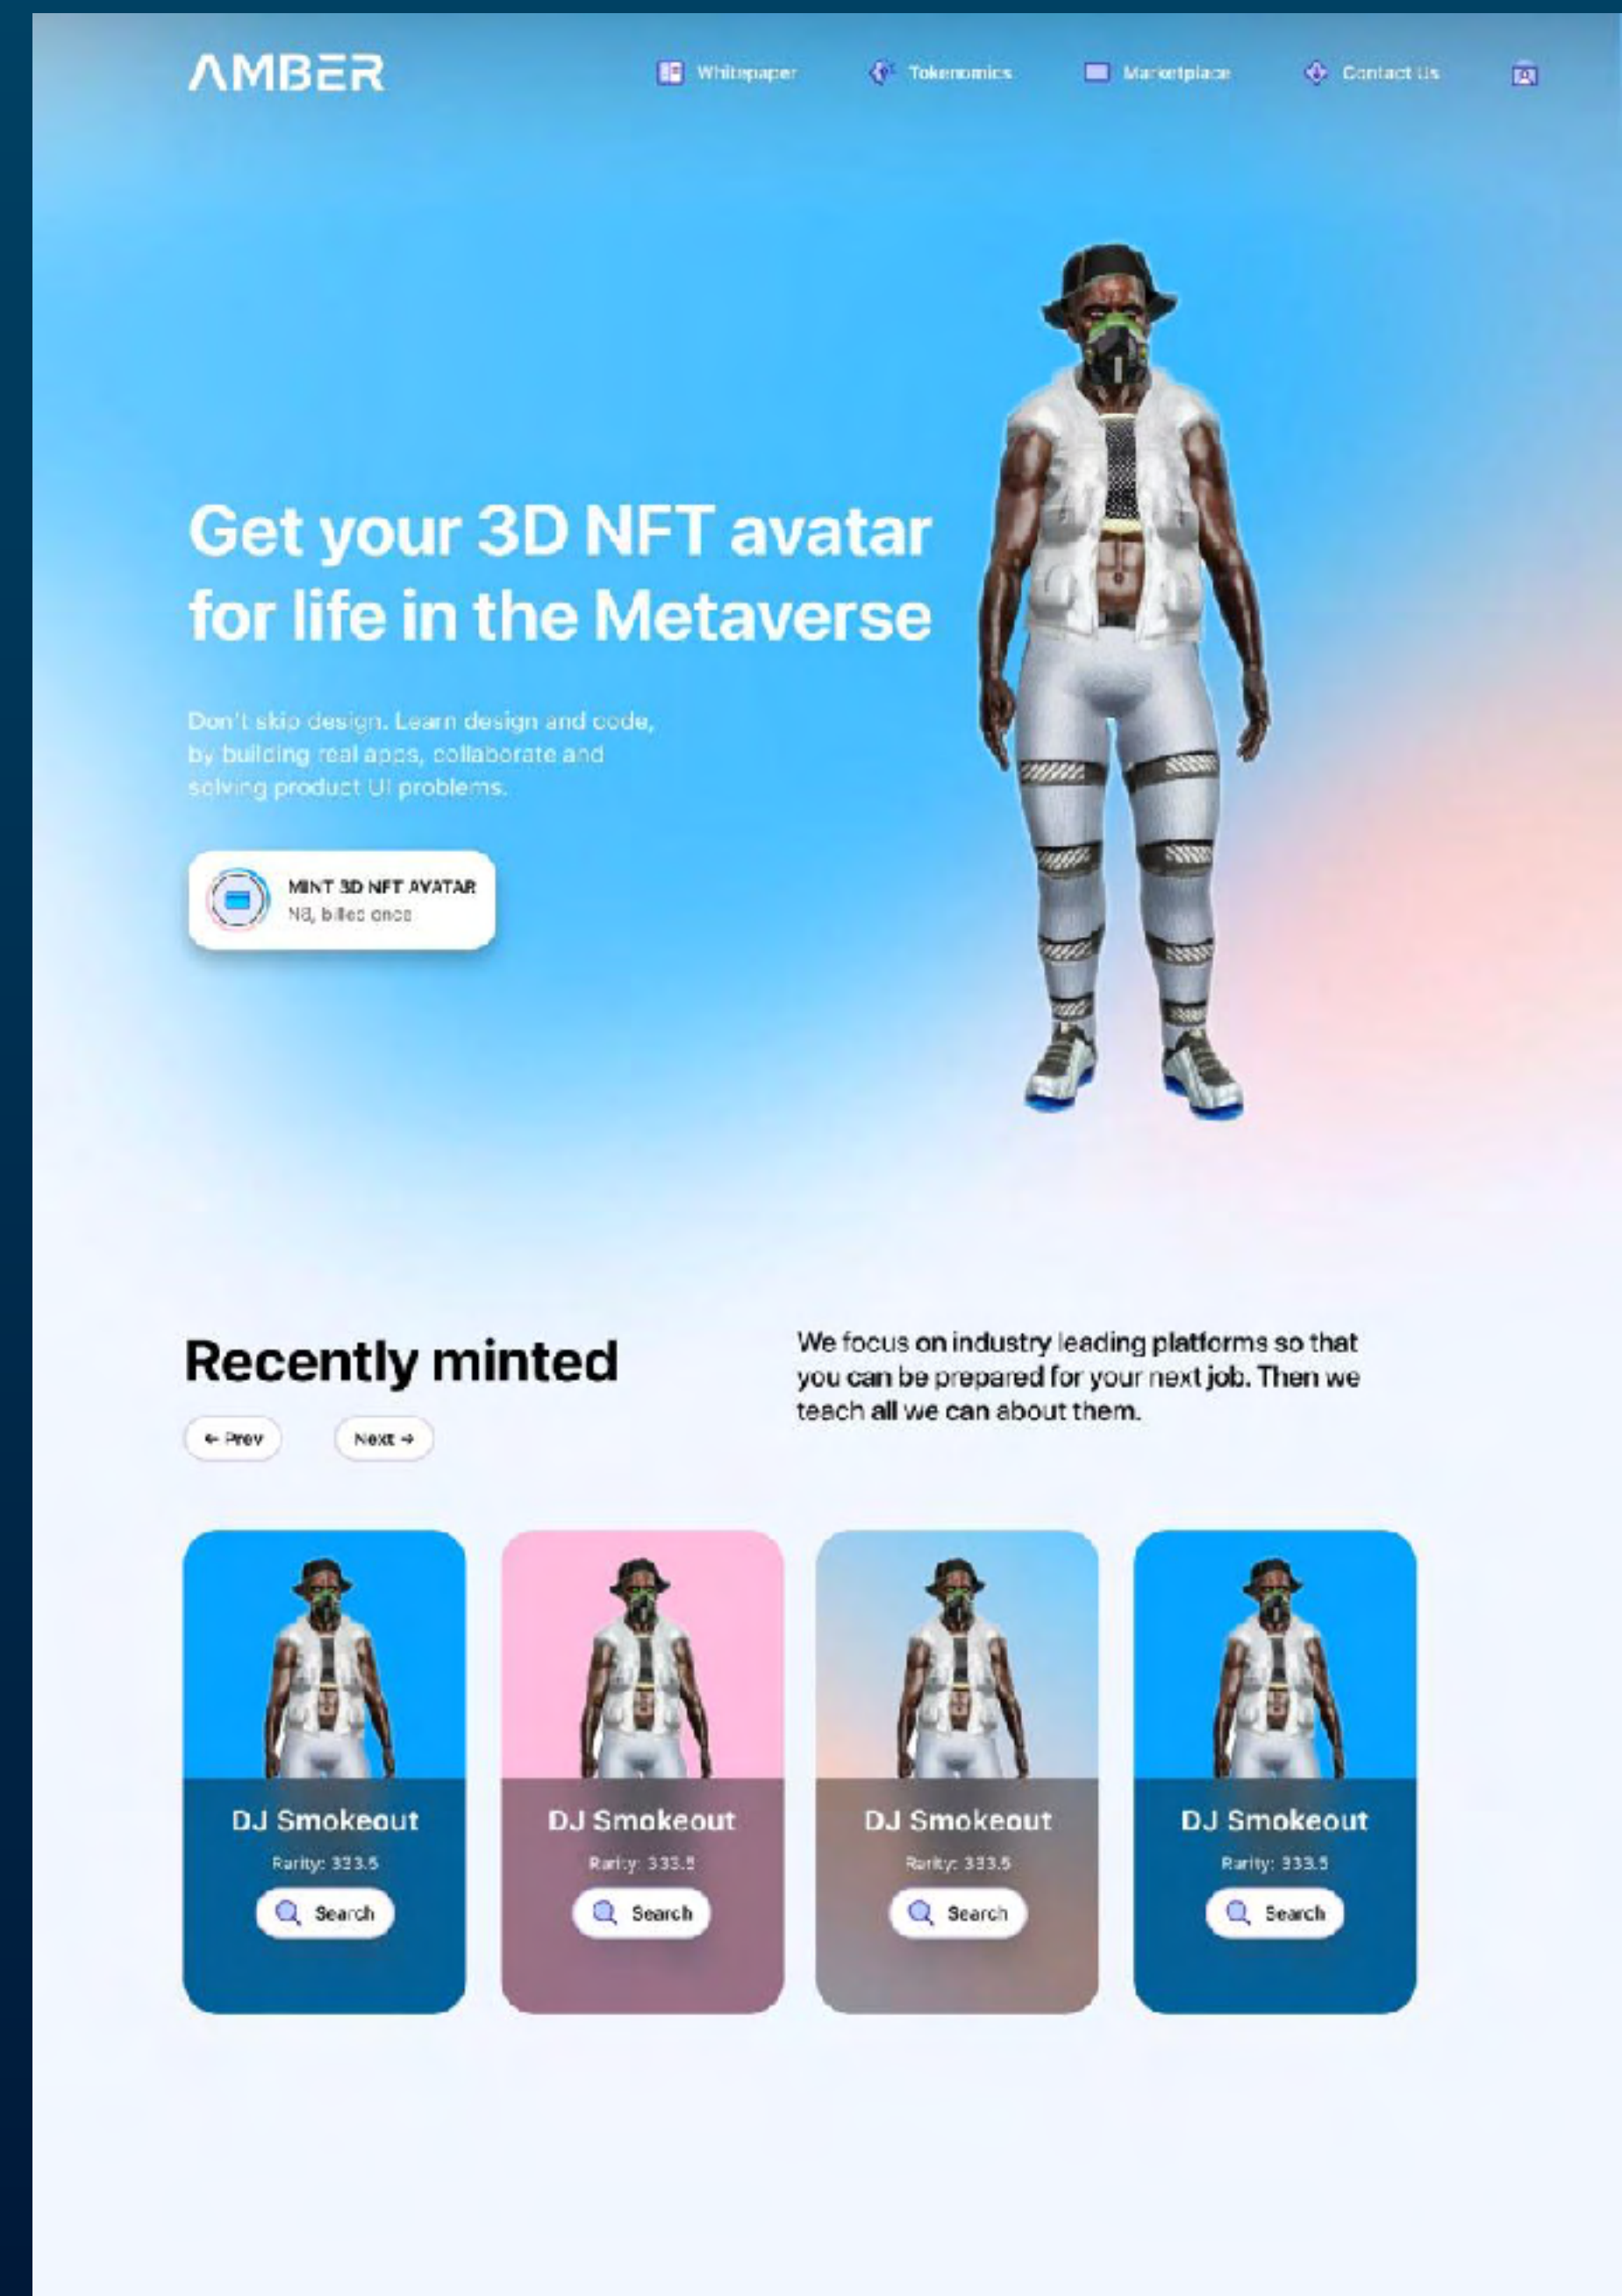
AMBER

Whitepaper Tokenomics Marketplace Contact Us

Get your 3D NFT avatar for life in the Metaverse

Don't skip design. Learn design and code, by building real apps, collaborate and solving product UI problems.

MINT 3D NFT AVATAR
N8, billed once

Recently minted

← Prev Next →

We focus on industry leading platforms so that you can be prepared for your next job. Then we teach all we can about them.

DJ Smokeout
Rarity: 333.5
Search

DJ Smokeout
Rarity: 333.5
Search

DJ Smokeout
Rarity: 333.5
Search

DJ Smokeout
Rarity: 333.5
Search